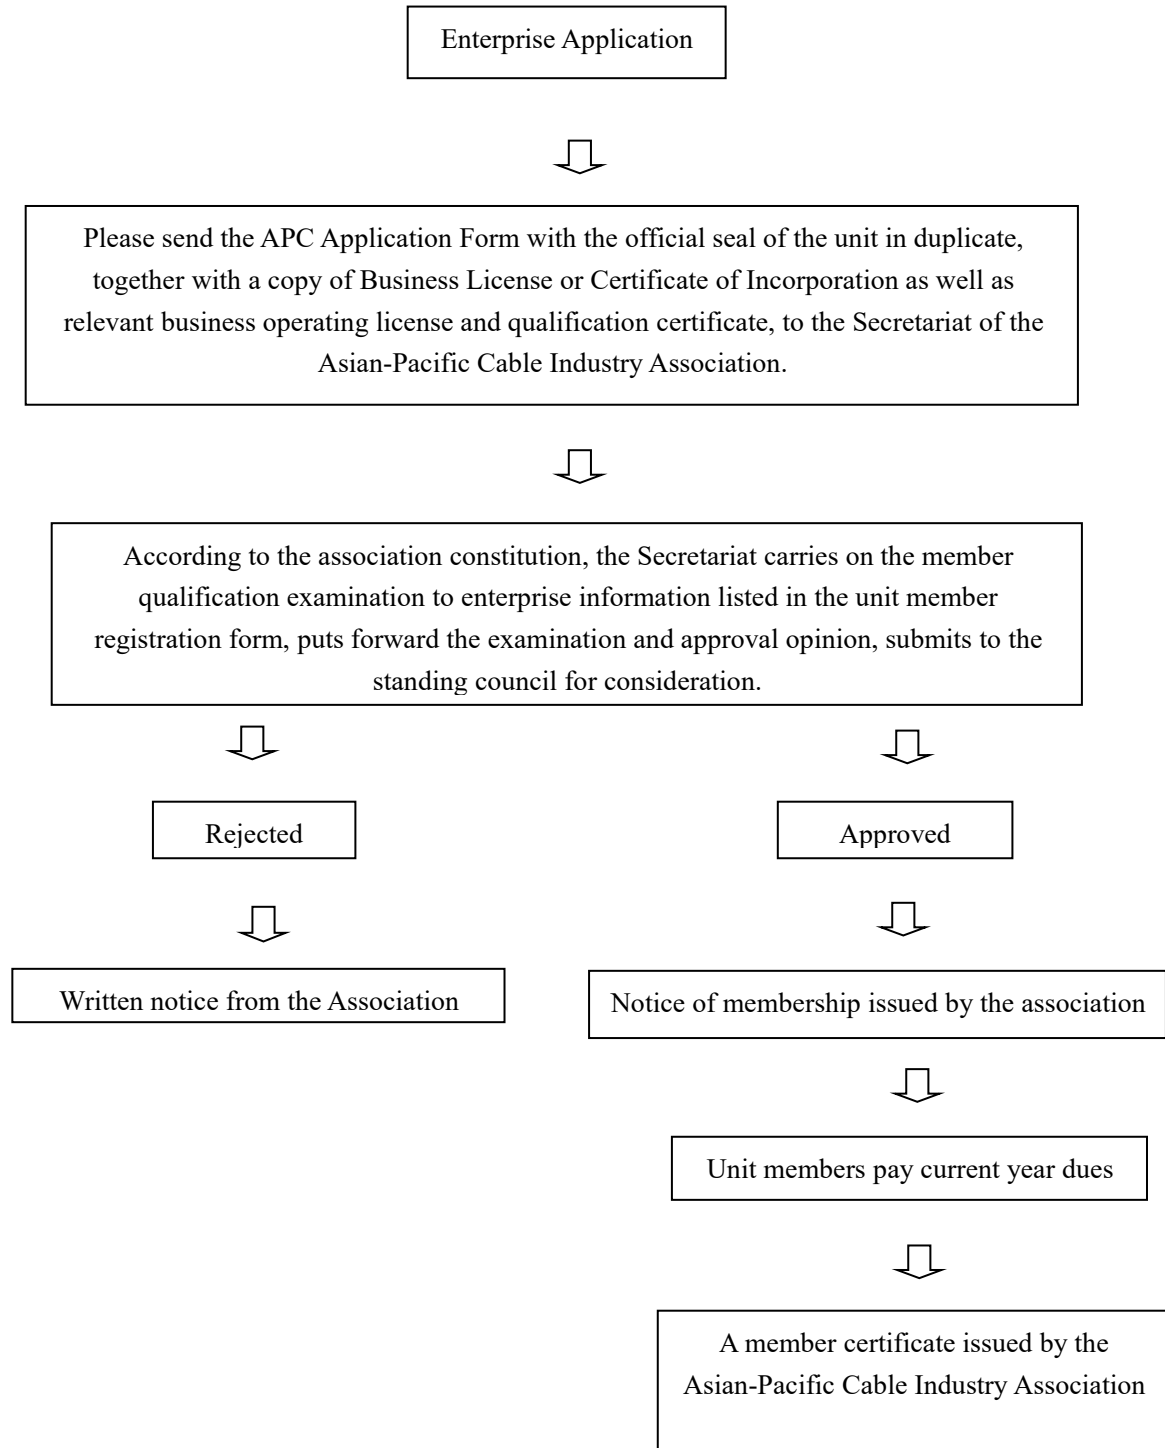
Enterprise Application

Please send the APC Application Form with the official seal of the unit in duplicate, together with a copy of Business License or Certificate of Incorporation as well as relevant business operating license and qualification certificate, to the Secretariat of the Asian-Pacific Cable Industry Association.

According to the association constitution, the Secretariat carries on the member qualification examination to enterprise information listed in the unit member registration form, puts forward the examination and approval opinion, submits to the standing council for consideration.

Rejected

Written notice from the Association

Approved

Notice of membership issued by the association

Unit members pay current year dues

A member certificate issued by the Asian-Pacific Cable Industry Association